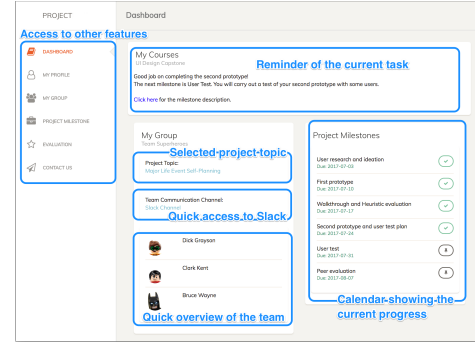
PROJECT

Dashboard

Access to other features

DASHBOARD

MY PROFILE

MY GROUP

PROJECT MILESTONE

EVALUATION

CONTACT US

My Courses
UI Design Capstone

Reminder of the current task

Good job on completing the second prototype!
The next milestone is User Test. You will carry out a test of your second prototype with some users.

Click here for the milestone description.

My Group
Team Superheroes

Selected project topic

Project Topic:
Major Life Event Self-Planning

Team Communication Channel:
Slack Channel

Quick access to Slack

Dick Grayson

Clark Kent

Bruce Wayne

Quick overview of the team

Project Milestones

User research and ideation
Due: 2017-07-03

First prototype
Due: 2017-07-10

Walkthrough and Heuristic evaluation
Due: 2017-07-17

Second prototype and user test plan
Due: 2017-07-24

User test
Due: 2017-07-31

Peer evaluation
Due: 2017-08-07

Calendar showing the current progress